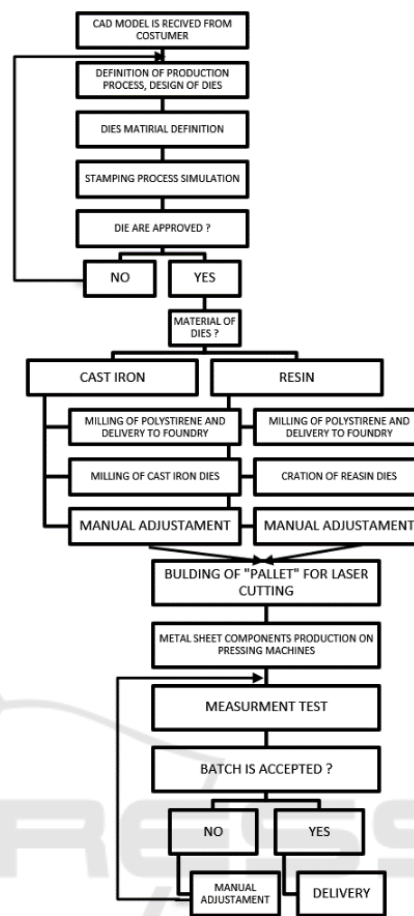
CAD MODEL IS RECIVED FROM COSTUMER

DEFINITION OF PRODUCTION PROCESS, DESIGN OF DIES

DIES MATIRIAL DEFINITION

STAMPING PROCESS SIMULATION

DIE ARE APPROVED ?

NO

YES

MATERIAL OF DIES ?

CAST IRON

RESIN

MILLING OF POLYSTIRENE AND DELIVERY TO FOUNDRY

MILLING OF POLYSTIRENE AND DELIVERY TO FOUNDRY

MILLING OF CAST IRON DIES

CRATION OF REASIN DIES

MANUAL ADJUSTAMENT

MANUAL ADJUSTAMENT

BULDING OF "PALLET" FOR LASER CUTTING

METAL SHEET COMPONENTS PRODUCTION ON PRESSING MACHINES

MEASURMENT TEST

BATCH IS ACCEPTED ?

NO

YES

MANUAL ADJUSTAMENT

DELIVERY